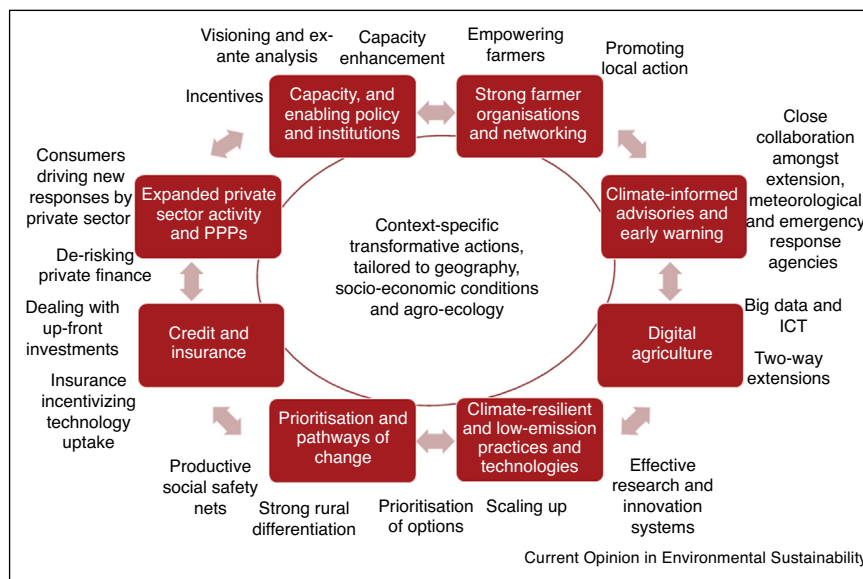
Visioning and ex-ante analysis

Capacity enhancement

Empowering farmers

Promoting local action

Incentives

Capacity, and enabling policy and institutions

Strong farmer organisations and networking

Close collaboration amongst extension, meteorological and emergency response agencies

Consumers driving new responses by private sector

Expanded private sector activity and PPPs

Climate-informed advisories and early warning

De-risking private finance

Context-specific transformative actions, tailored to geography, socio-economic conditions and agro-ecology

Dealing with up-front investments

Credit and insurance

Digital agriculture

Big data and ICT

Two-way extensions

Insurance incentivizing technology uptake

Prioritisation and pathways of change

Climate-resilient and low-emission practices and technologies

Productive social safety nets

Strong rural differentiation

Prioritisation of options

Scaling up

Effective research and innovation systems

Current Opinion in Environmental Sustainability